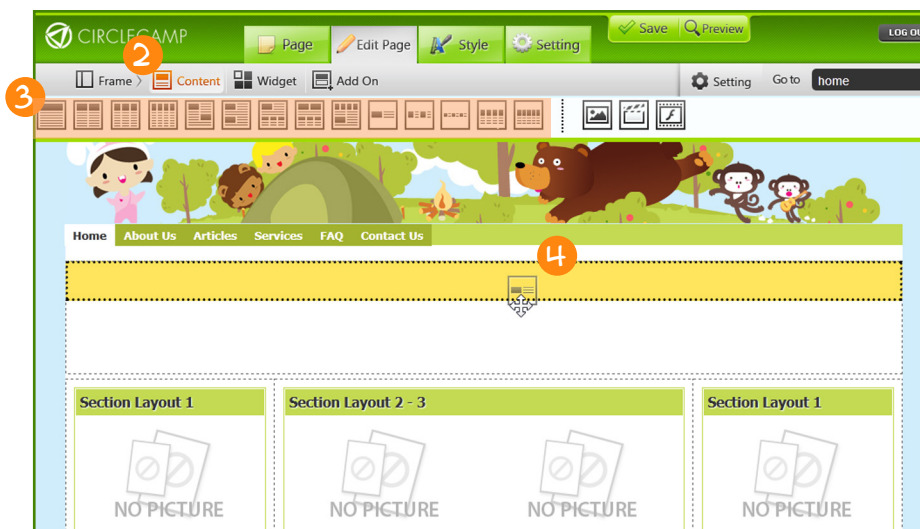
CIRCLECAMP

Page

Edit Page

Style

Setting

Save

Preview

LOG OU

2

Frame

Content

Widget

Add On

Setting

Go to

home

3

Home

About Us

Articles

Services

FAQ

Contact Us

4

Section Layout 1

NO PICTURE

Section Layout 2 - 3

NO PICTURE

NO PICTURE

Section Layout 1

NO PICTURE